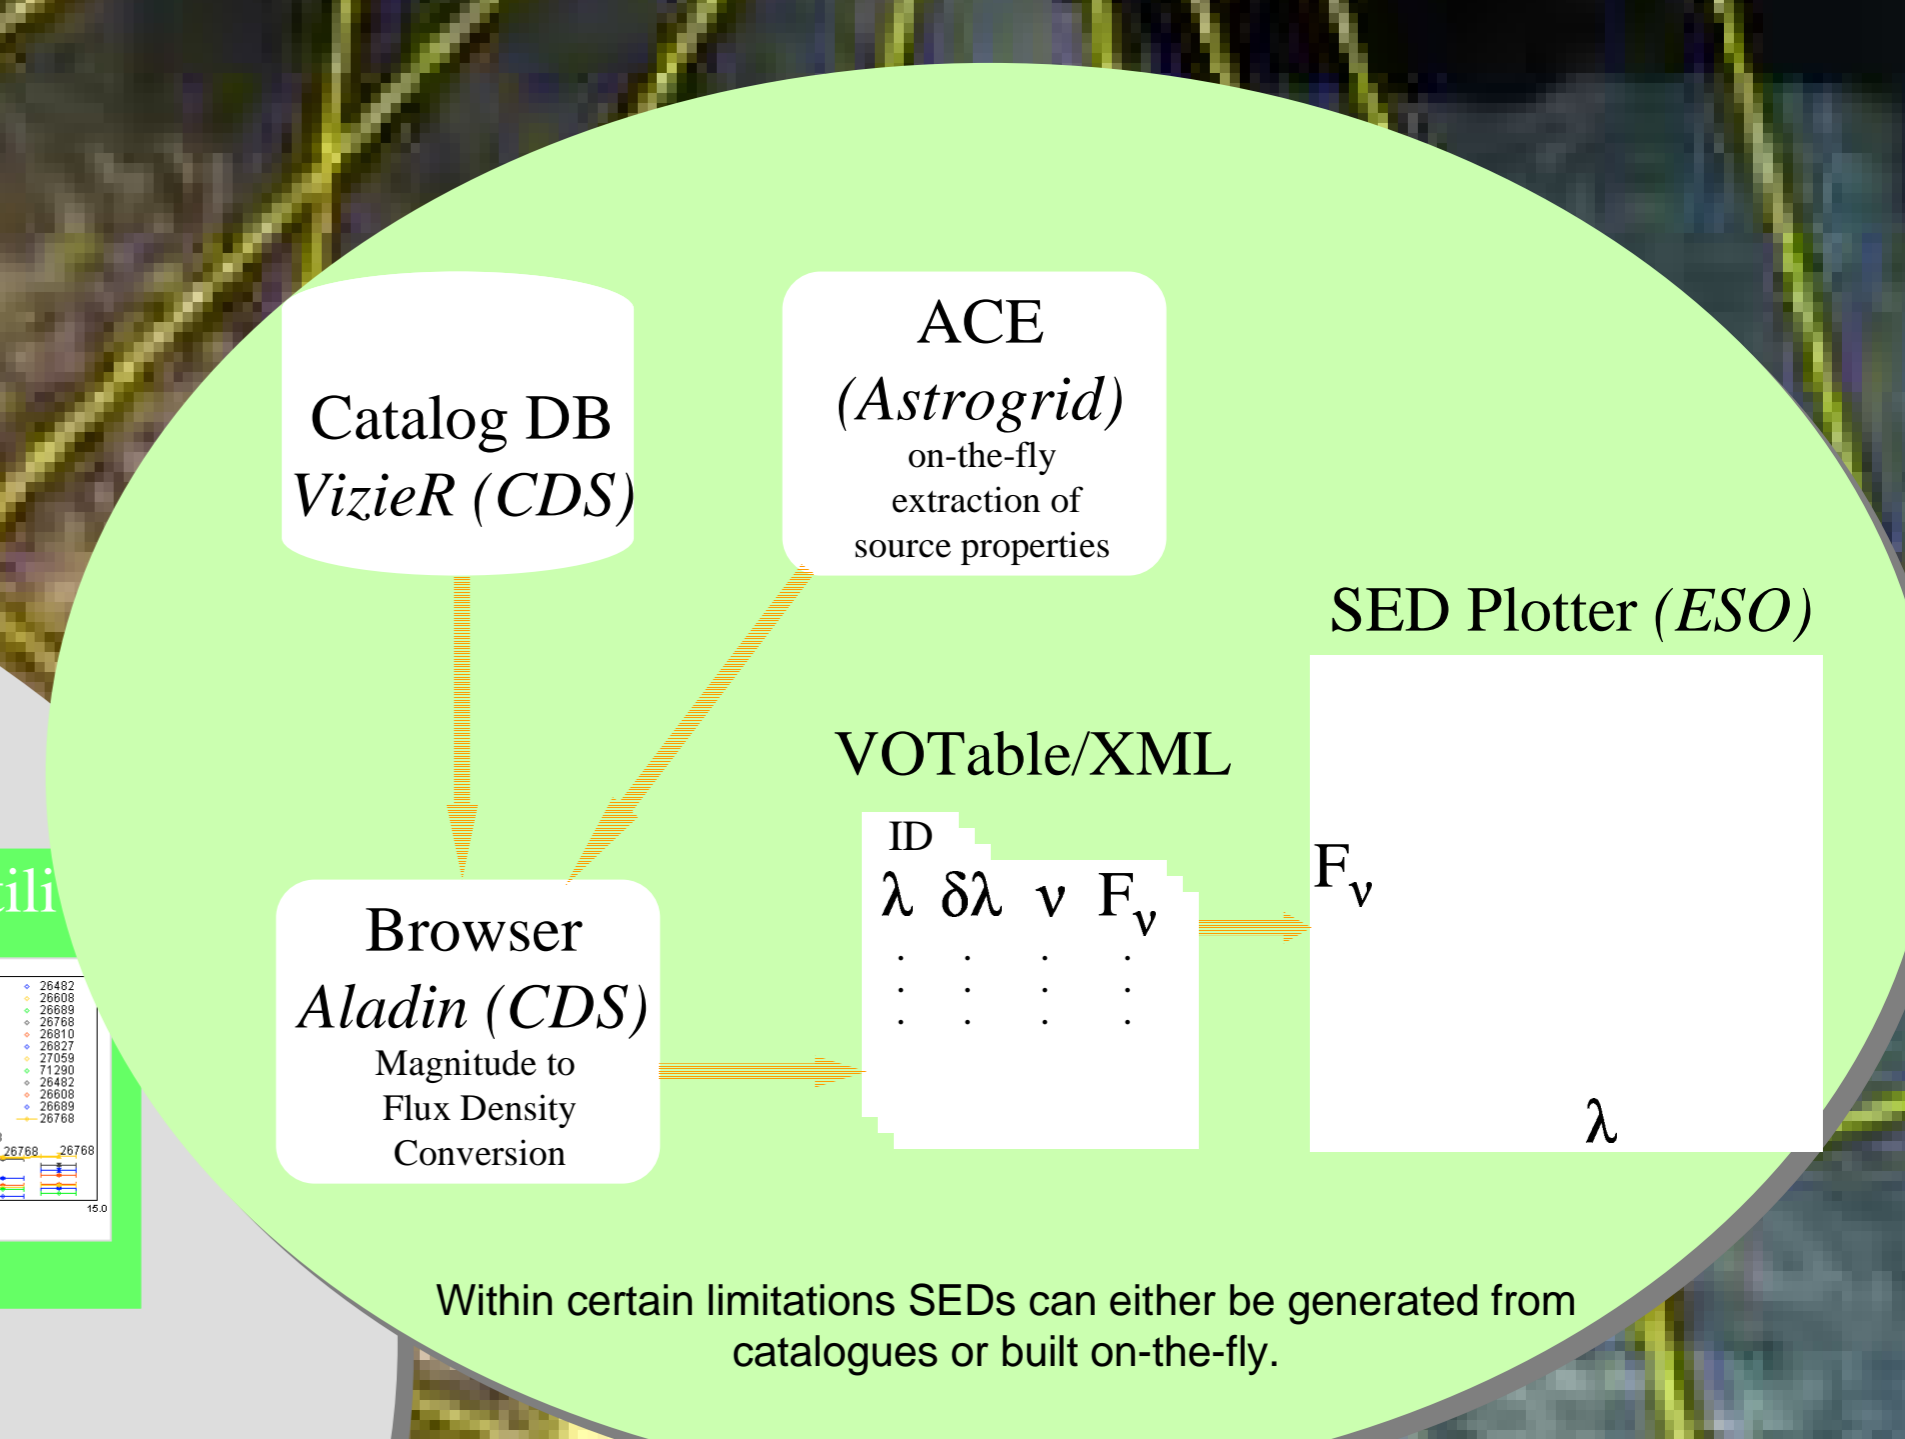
Catalog DB
*VizieR (CDS)*

ACE
*(Astrogrid)*
on-the-fly extraction of source properties

SED Plotter *(ESO)*

VOTable/XML

ID

$\lambda$ $\delta\lambda$ $\nu$ $F_\nu$

$F_\nu$

$\lambda$

Browser
*Aladin (CDS)*
Magnitude to Flux Density Conversion

tili

26482
26608
26689
26768
26810
26827
27059
71290
26482
26608
26689
26768

26768 26768

15.0

Within certain limitations SEDs can either be generated from catalogues or built on-the-fly.